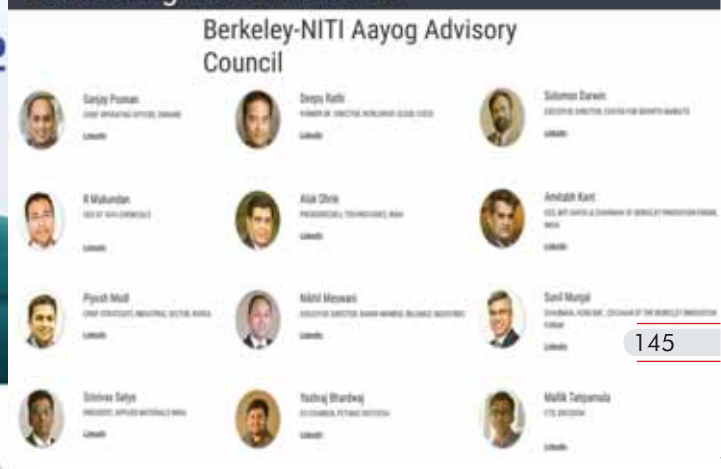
Berkeley-NITI Aayog Advisory Council

Sanjay Poonen
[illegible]
LinkedIn

Deepu Rathi
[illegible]
LinkedIn

Solomon Darwin
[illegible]
LinkedIn

R Mukundan
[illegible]
LinkedIn

Alok Ohrie
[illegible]
LinkedIn

Amitabh Kant
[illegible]
LinkedIn

Piyush Modi
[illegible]
LinkedIn

Nikhil Meswani
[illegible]
LinkedIn

Sunil Munjal
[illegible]
LinkedIn

145

Srinivas Satya
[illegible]
LinkedIn

Yashraj Bhardwaj
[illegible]
LinkedIn

Mallik Tatipamula
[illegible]
LinkedIn